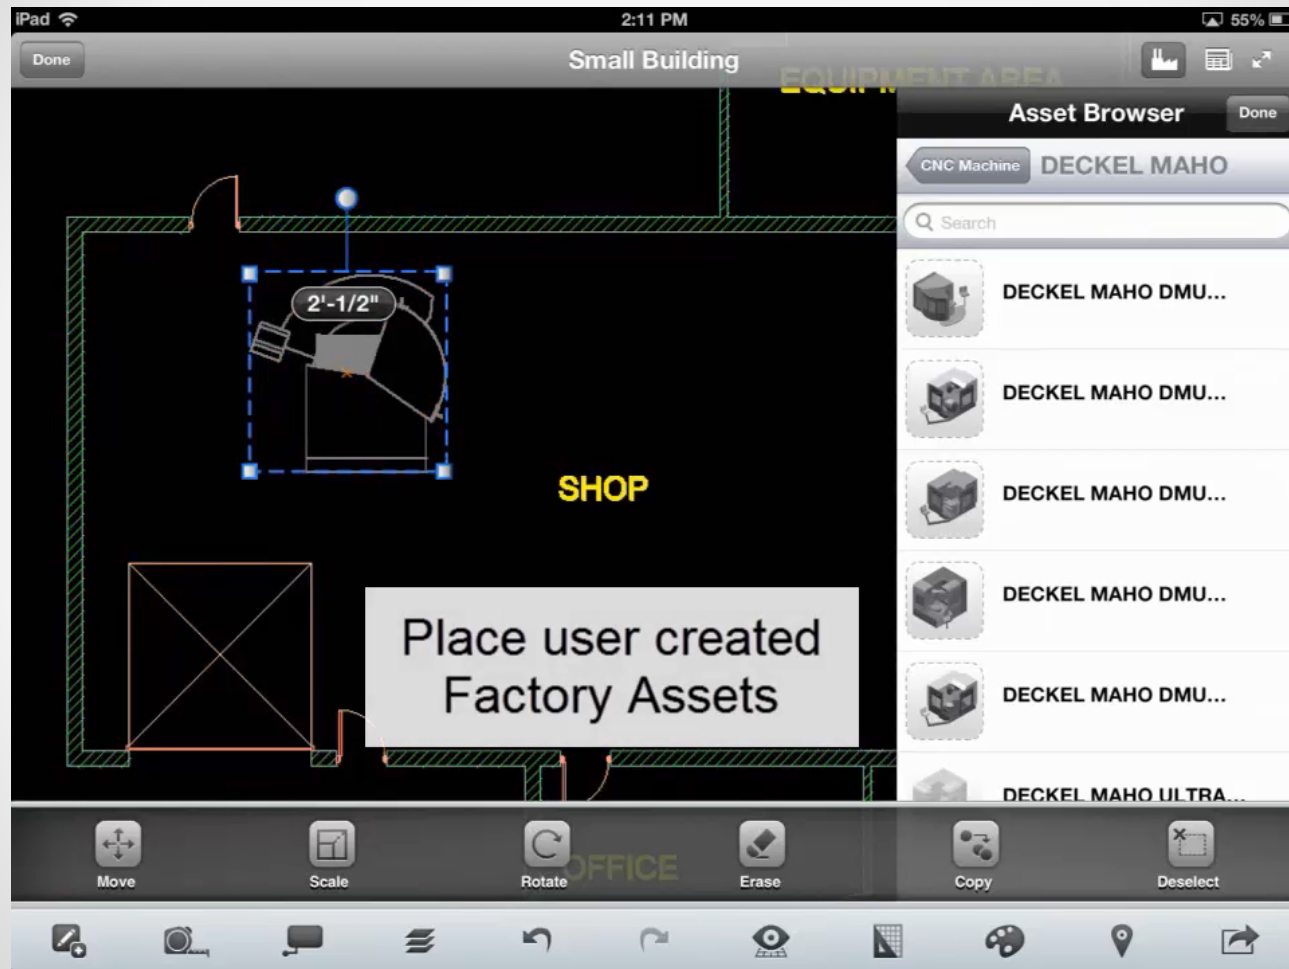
iPad 2:11 PM 55%

Done Small Building

EQUIPMENT AREA

Asset Browser Done

CNC Machine DECKEL MAHO

Search

DECKEL MAHO DMU...

DECKEL MAHO DMU...

DECKEL MAHO DMU...

DECKEL MAHO DMU...

DECKEL MAHO DMU...

DECKEL MAHO ULTRA...

2'-1/2"

SHOP

Place user created Factory Assets

OFFICE

Move Scale Rotate Erase Copy Deselect